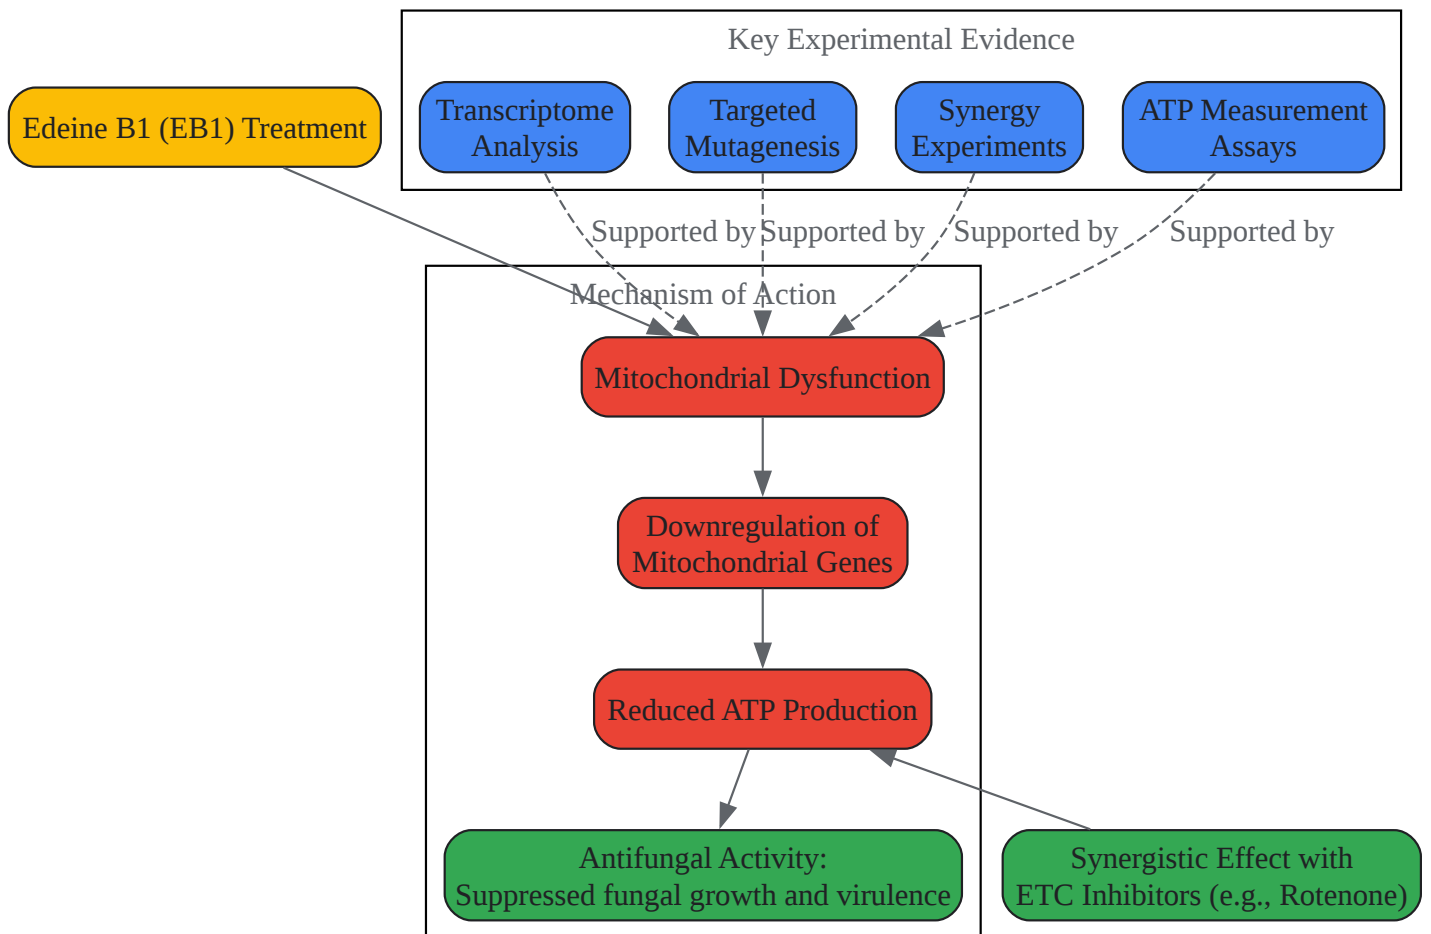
Key Experimental Evidence

Transcriptome Analysis

Targeted Mutagenesis

Synergy Experiments

ATP Measurement Assays

Edeine B1 (EB1) Treatment

Supported by

Supported by

Supported by

Supported by

Mechanism of Action

Mitochondrial Dysfunction

Downregulation of Mitochondrial Genes

Reduced ATP Production

Antifungal Activity: Suppressed fungal growth and virulence

Synergistic Effect with ETC Inhibitors (e.g., Rotenone)